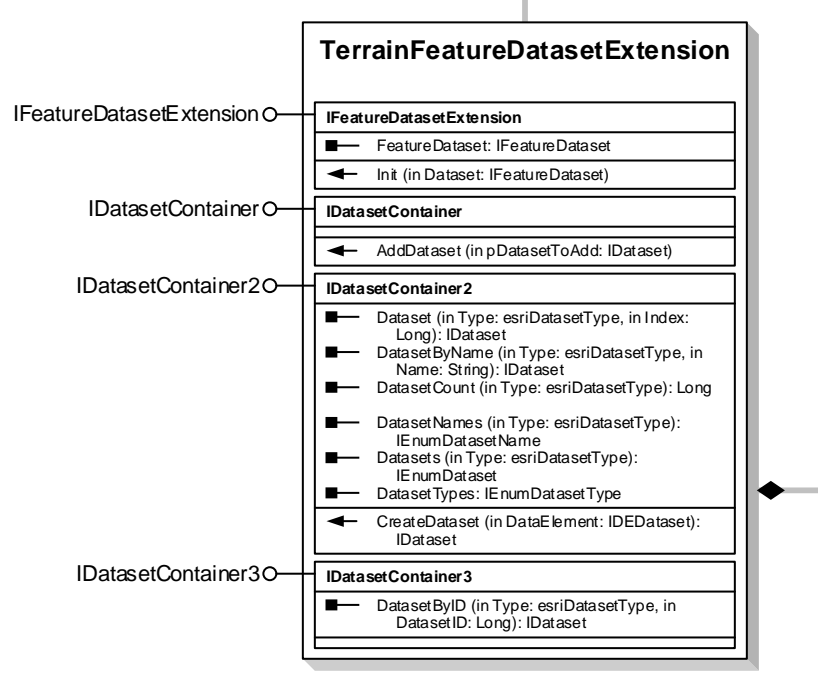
TerrainFeatureDatasetExtension

IFeatureDatasetExtension

IFeatureDatasetExtension

FeatureDataset: IFeatureDataset

Init (in Dataset: IFeatureDataset)

IDatasetContainer

IDatasetContainer

AddDataset (in pDatasetToAdd: IDataset)

IDatasetContainer2

IDatasetContainer2

Dataset (in Type: esriDatasetType, in Index: Long): IDataset

DatasetByName (in Type: esriDatasetType, in Name: String): IDataset

DatasetCount (in Type: esriDatasetType): Long

DatasetNames (in Type: esriDatasetType): IEnumDatasetName

Datasets (in Type: esriDatasetType): IEnumDataset

DatasetTypes: IEnumDatasetType

CreateDataset (in DataElement: IDEDataset): IDataset

IDatasetContainer3

IDatasetContainer3

DatasetByID (in Type: esriDatasetType, in DatasetID: Long): IDataset